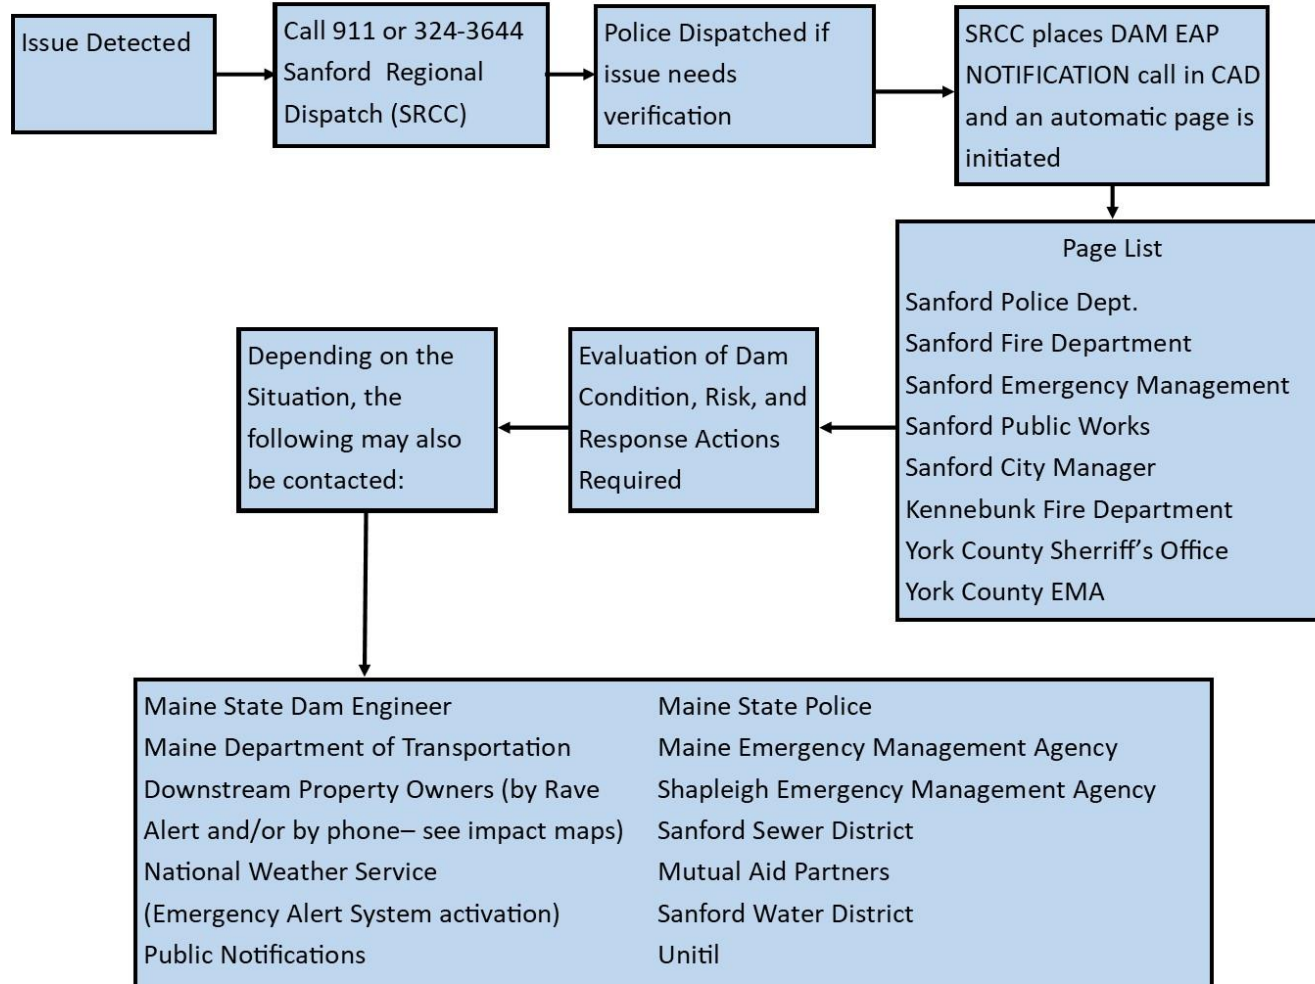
Issue Detected

Call 911 or 324-3644 Sanford Regional Dispatch (SRCC)

Police Dispatched if issue needs verification

SRCC places DAM EAP NOTIFICATION call in CAD and an automatic page is initiated

Page List

Sanford Police Dept.
Sanford Fire Department
Sanford Emergency Management
Sanford Public Works
Sanford City Manager
Kennebunk Fire Department
York County Sherriff's Office
York County EMA

Evaluation of Dam Condition, Risk, and Response Actions Required

Depending on the Situation, the following may also be contacted:

Maine State Dam Engineer
Maine Department of Transportation
Downstream Property Owners (by Rave Alert and/or by phone– see impact maps)
National Weather Service
(Emergency Alert System activation)
Public Notifications

Maine State Police
Maine Emergency Management Agency
Shapleigh Emergency Management Agency
Sanford Sewer District
Mutual Aid Partners
Sanford Water District
Unitil